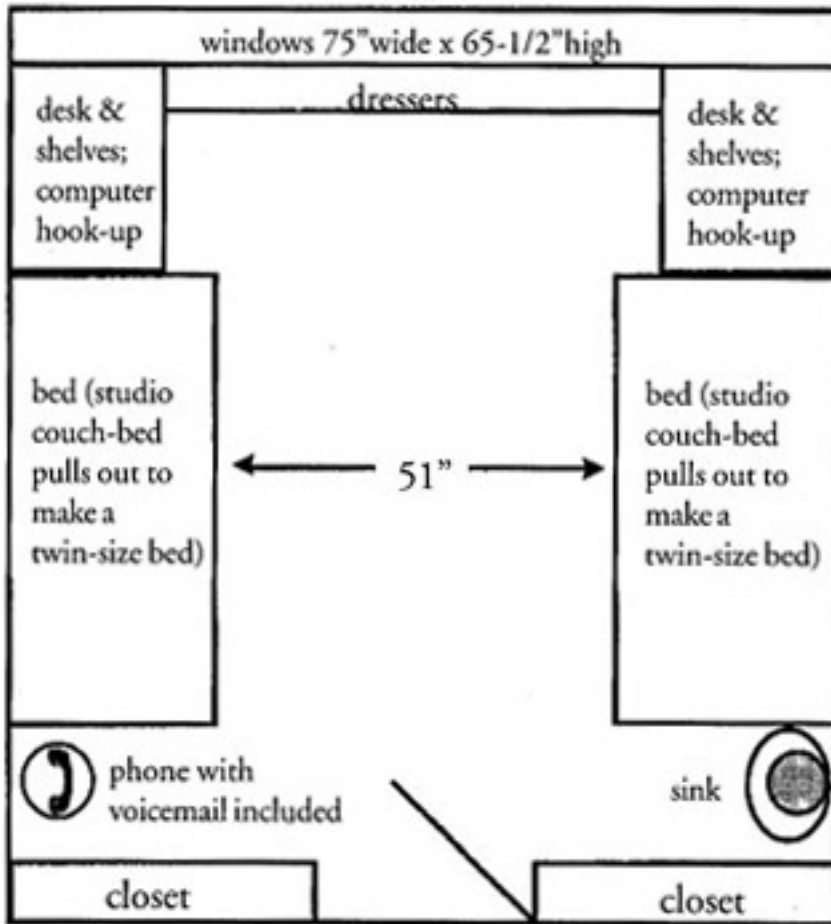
windows 75"wide x 65-1/2"high

dressers

desk & shelves; computer hook-up

desk & shelves; computer hook-up

bed (studio couch-bed pulls out to make a twin-size bed)

51"

bed (studio couch-bed pulls out to make a twin-size bed)

phone with voicemail included

sink

closet

closet